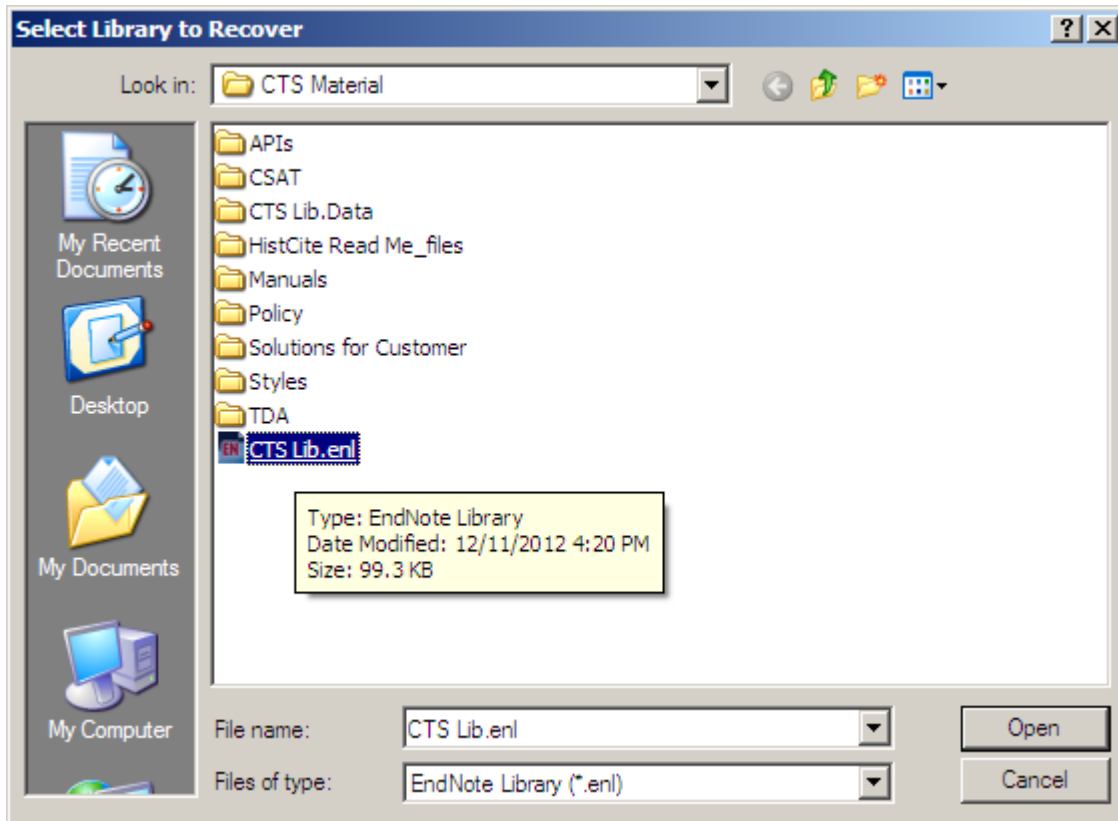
Select Library to Recover

?
X

Look in: CTS Material

My Recent Documents

Desktop

My Documents

My Computer

APIs
CSAT
CTS Lib.Data
HistCite Read Me_files
Manuals
Policy
Solutions for Customer
Styles
TDA
CTS Lib.enl

Type: EndNote Library
Date Modified: 12/11/2012 4:20 PM
Size: 99.3 KB

File name: CTS Lib.enl
Files of type: EndNote Library (*.enl)

Open
Cancel